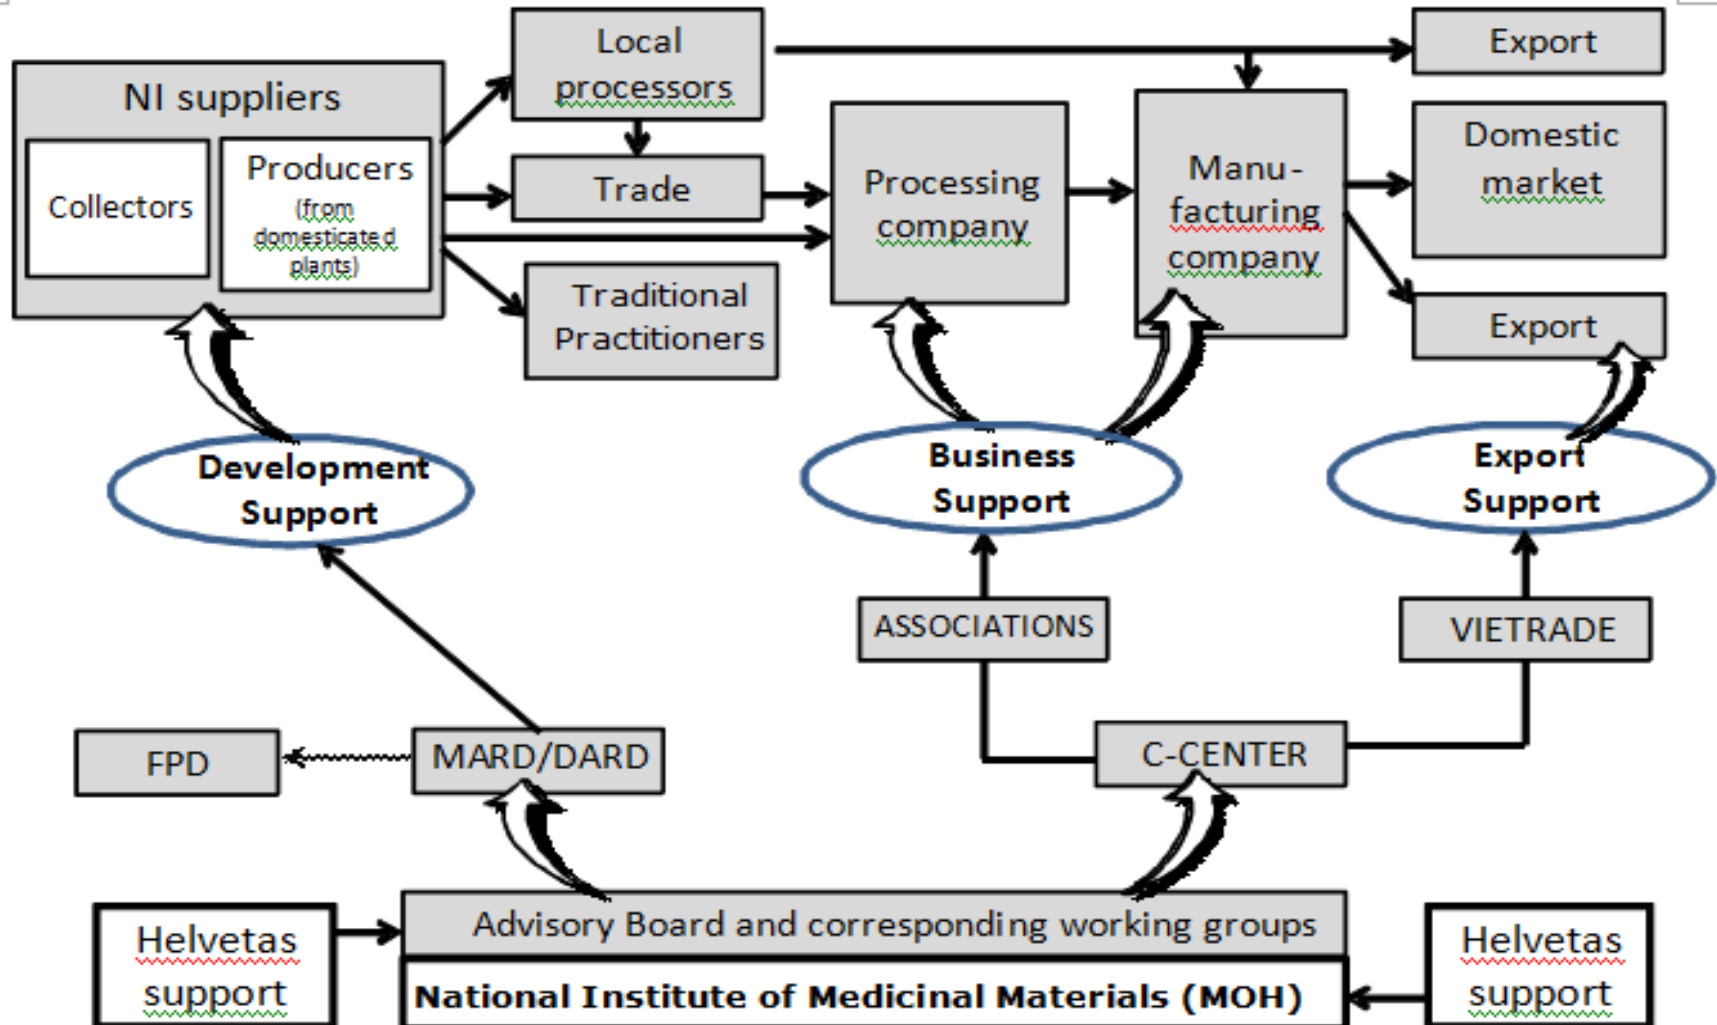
NI suppliers

Collectors

Producers (from domesticated plants)

Local processors

Trade

Traditional Practitioners

Processing company

Manu-facturing company

Export

Domestic market

Export

Development Support

Business Support

Export Support

ASSOCIATIONS

VIETRADE

FPD

MARD/DARD

C-CENTER

Helvetas support

Advisory Board and corresponding working groups

National Institute of Medicinal Materials (MOH)

Helvetas support